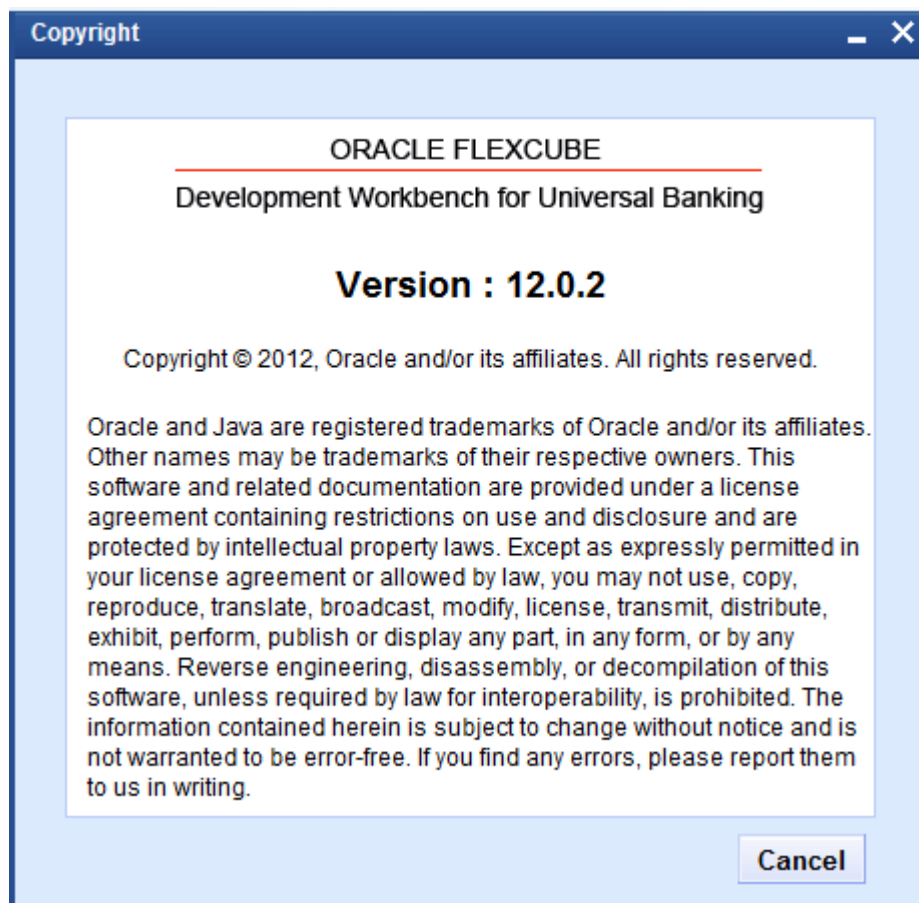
Copyright

ORACLE FLEXCUBE

Development Workbench for Universal Banking

Version : 12.0.2

Copyright © 2012, Oracle and/or its affiliates. All rights reserved.

Oracle and Java are registered trademarks of Oracle and/or its affiliates. Other names may be trademarks of their respective owners. This software and related documentation are provided under a license agreement containing restrictions on use and disclosure and are protected by intellectual property laws. Except as expressly permitted in your license agreement or allowed by law, you may not use, copy, reproduce, translate, broadcast, modify, license, transmit, distribute, exhibit, perform, publish or display any part, in any form, or by any means. Reverse engineering, disassembly, or decompilation of this software, unless required by law for interoperability, is prohibited. The information contained herein is subject to change without notice and is not warranted to be error-free. If you find any errors, please report them to us in writing.

Cancel